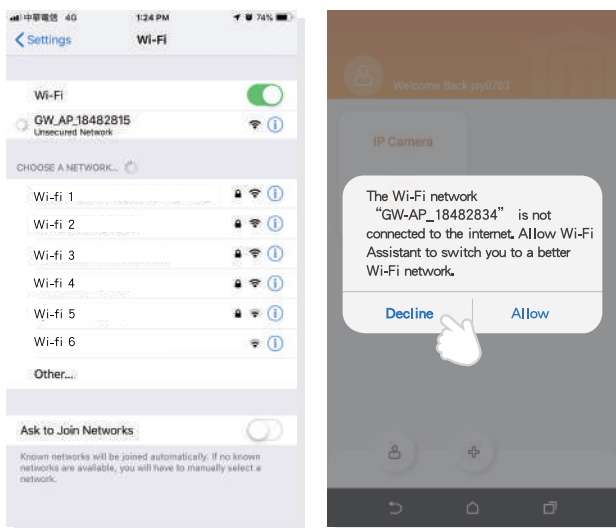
中華電信 4G 1:24 PM 74%

Settings Wi-Fi

Wi-Fi

GW_AP_18482815
Unsecured Network

CHOOSE A NETWORK...

Wi-fi 1

Wi-fi 2

Wi-fi 3

Wi-fi 4

Wi-fi 5

Wi-fi 6

Other...

Ask to Join Networks

Known networks will be joined automatically. If no known networks are available, you will have to manually select a network.

Welcome Back yy0703

IP Camera

The Wi-Fi network "GW-AP_18482834" is not connected to the internet. Allow Wi-Fi Assistant to switch you to a better Wi-Fi network.

Decline

Allow